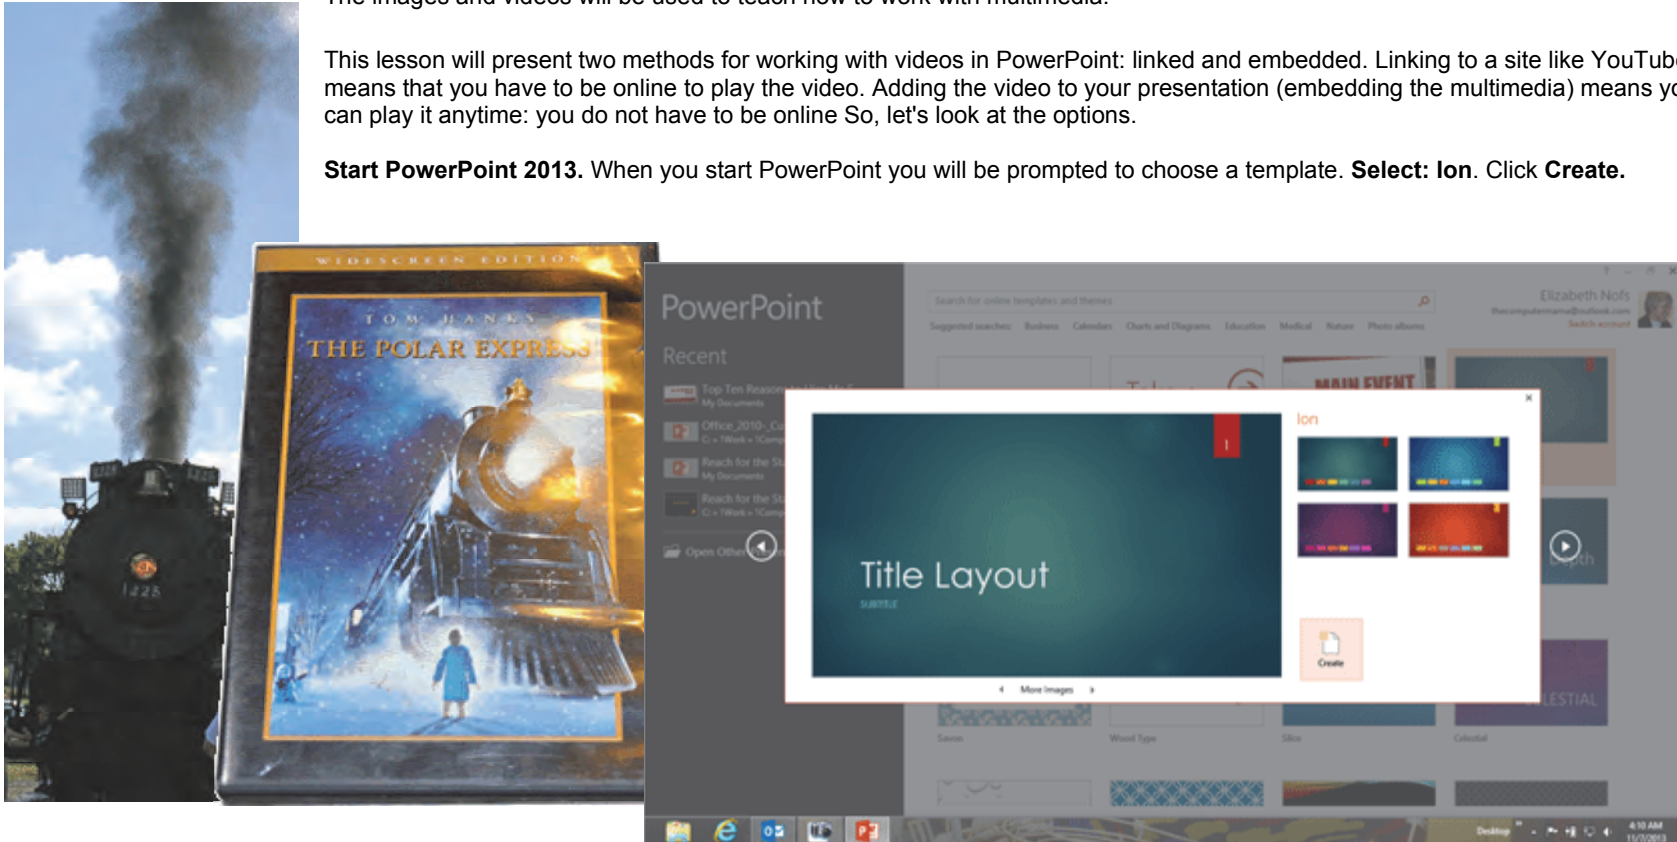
The images and videos will be used to teach how to work with multimedia.

This lesson will present two methods for working with videos in PowerPoint: linked and embedded. Linking to a site like YouTub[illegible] means that you have to be online to play the video. Adding the video to your presentation (embedding the multimedia) means y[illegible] can play it anytime: you do not have to be online So, let's look at the options.

**Start PowerPoint 2013.** When you start PowerPoint you will be prompted to choose a template. **Select: Ion**. Click **Create.**

WIDESCREEN EDITION
TOM HANKS
THE POLAR EXPRESS

1225

PowerPoint
Recent
Top Ten Reasons
My Documents
Office_2010-_C
Reach for the St
My Documents
Reach for the St
Open Other

Search for online templates and themes
Suggested searches: Business Calendars Charts and Diagrams Education Medical Nature Photo albums
Elizabeth Nofs
Switch account
MAIN EVENT

Ion
Title Layout
SUBTITLE
More Images
Create

Savon
Wood Type
Slice
Celestial
CELESTIAL

Desktop
4:10 AM
11/3/2013